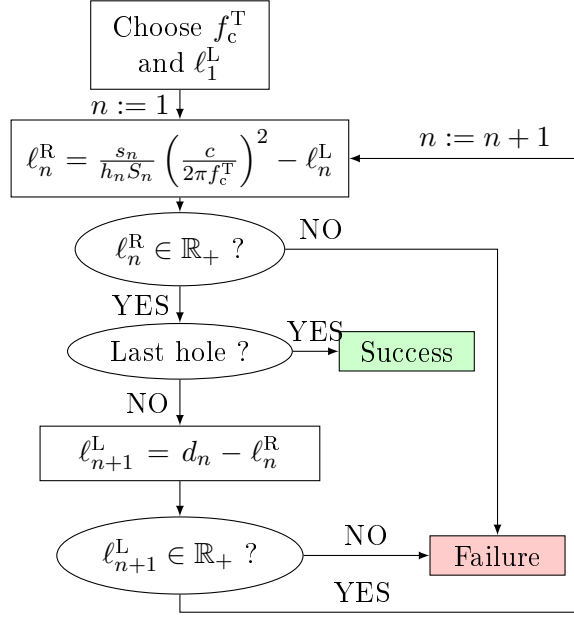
Choose $f_c^T$ and $\ell_1^L$

$n := 1$

$\ell_n^R = \frac{s_n}{h_n S_n}\left(\frac{c}{2\pi f_c^T}\right)^2 - \ell_n^L$

$n := n + 1$

$\ell_n^R \in \mathbb{R}_+$ ?

NO

YES

Last hole ?

YES

Success

NO

$\ell_{n+1}^L = d_n - \ell_n^R$

$\ell_{n+1}^L \in \mathbb{R}_+$ ?

NO

Failure

YES